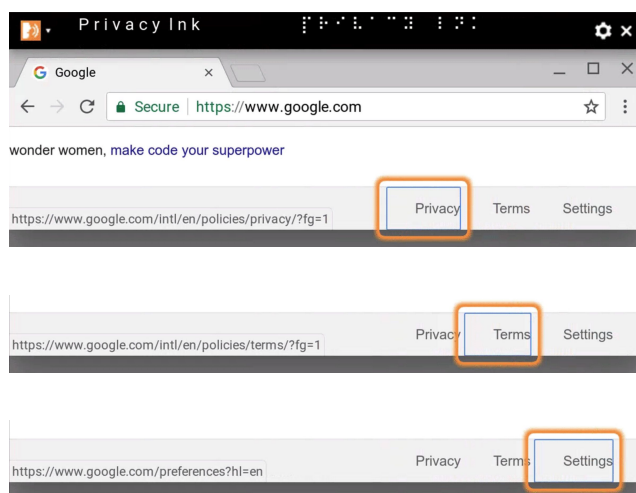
Privacy Ink

Google

Secure | https://www.google.com

wonder women, make code your superpower

https://www.google.com/intl/en/policies/privacy/?fg=1

Privacy Terms Settings

https://www.google.com/intl/en/policies/terms/?fg=1

Privacy Terms Settings

https://www.google.com/preferences?hl=en

Privacy Terms Settings